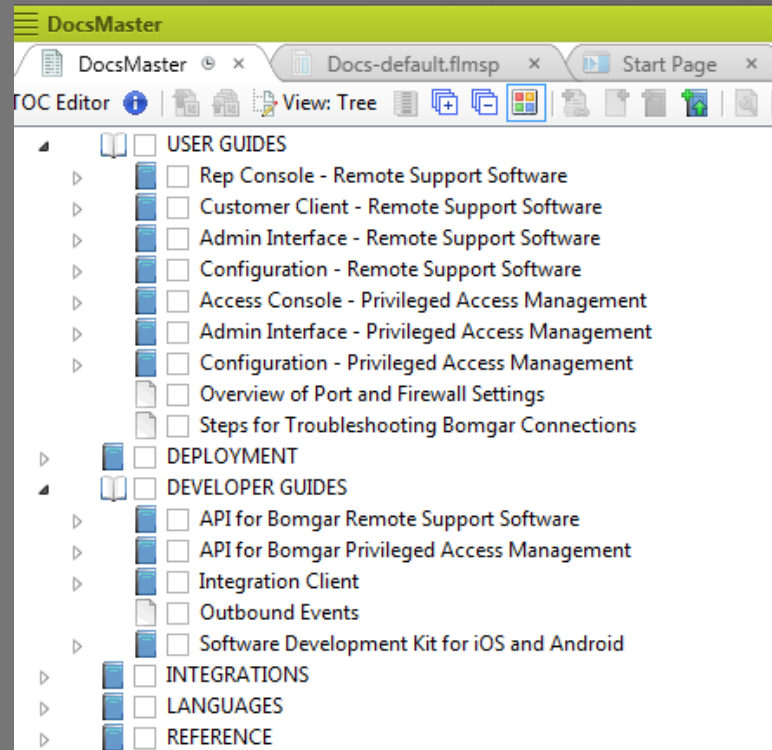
DocsMaster

DocsMaster × Docs-default.flmsp × Start Page ×

TOC Editor View: Tree

USER GUIDES
Rep Console - Remote Support Software
Customer Client - Remote Support Software
Admin Interface - Remote Support Software
Configuration - Remote Support Software
Access Console - Privileged Access Management
Admin Interface - Privileged Access Management
Configuration - Privileged Access Management
Overview of Port and Firewall Settings
Steps for Troubleshooting Bomgar Connections
DEPLOYMENT
DEVELOPER GUIDES
API for Bomgar Remote Support Software
API for Bomgar Privileged Access Management
Integration Client
Outbound Events
Software Development Kit for iOS and Android
INTEGRATIONS
LANGUAGES
REFERENCE